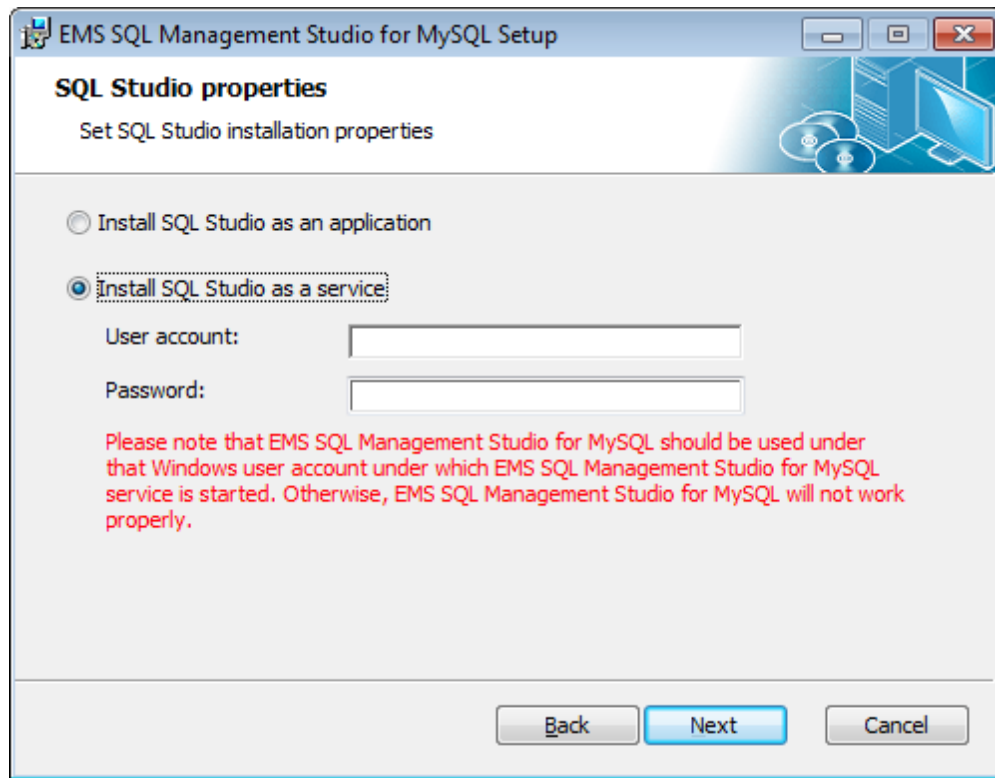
EMS SQL Management Studio for MySQL Setup

SQL Studio properties

Set SQL Studio installation properties

Install SQL Studio as an application

Install SQL Studio as a service

User account:

Password:

Please note that EMS SQL Management Studio for MySQL should be used under that Windows user account under which EMS SQL Management Studio for MySQL service is started. Otherwise, EMS SQL Management Studio for MySQL will not work properly.

Back

Next

Cancel